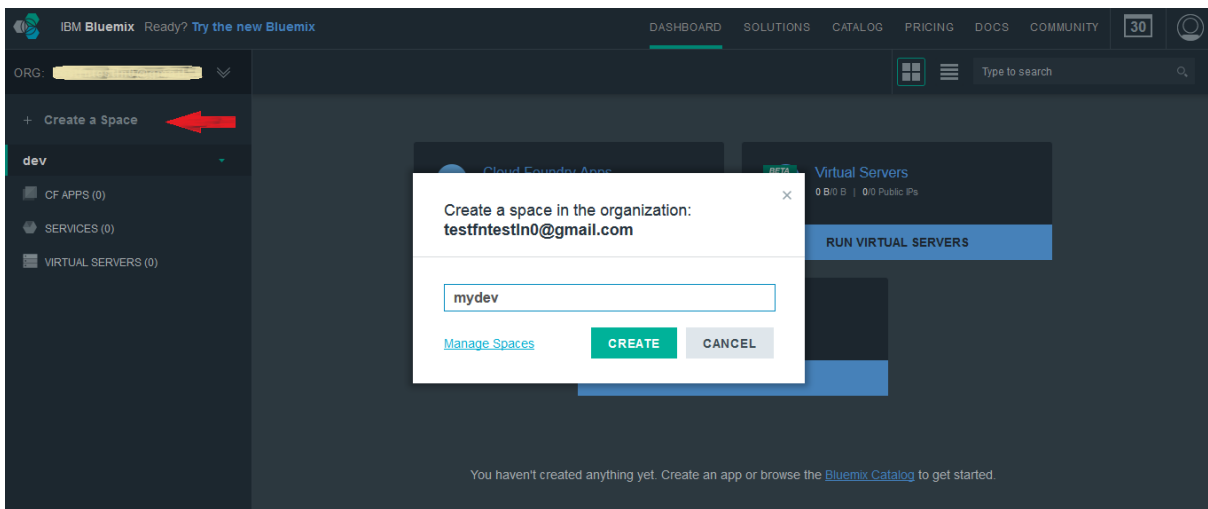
IBM Bluemix Ready? Try the new Bluemix

DASHBOARD SOLUTIONS CATALOG PRICING DOCS COMMUNITY 30

ORG: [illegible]

Type to search

+ Create a Space

dev

CF APPS (0)

SERVICES (0)

VIRTUAL SERVERS (0)

Cloud Foundry Apps

BETA

Virtual Servers

0 B/0 B | 0/0 Public IPs

RUN VIRTUAL SERVERS

×

Create a space in the organization:
testfntestln0@gmail.com

mydev

Manage Spaces

CREATE

CANCEL

You haven't created anything yet. Create an app or browse the Bluemix Catalog to get started.